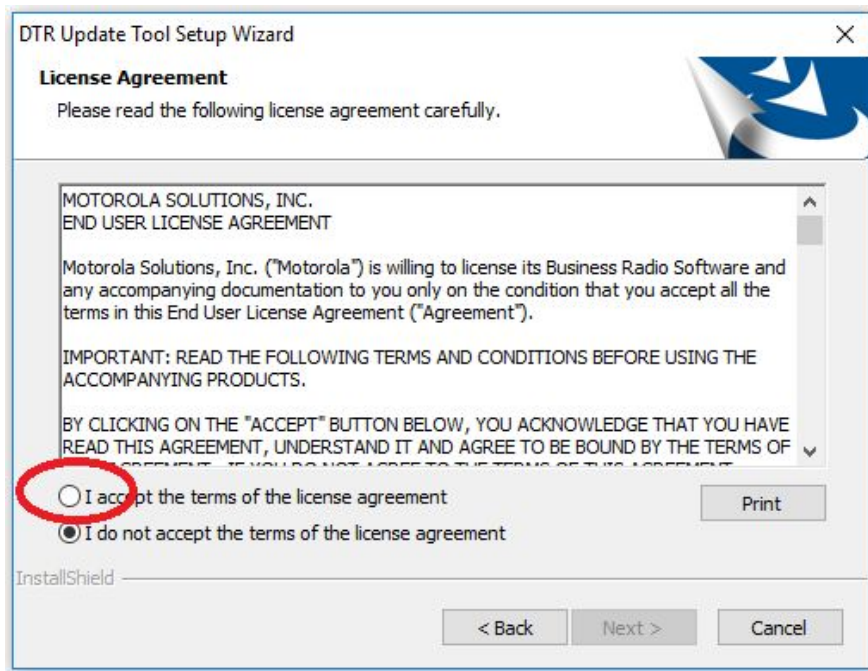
DTR Update Tool Setup Wizard

×

License Agreement

Please read the following license agreement carefully.

MOTOROLA SOLUTIONS, INC.
END USER LICENSE AGREEMENT

Motorola Solutions, Inc. ("Motorola") is willing to license its Business Radio Software and any accompanying documentation to you only on the condition that you accept all the terms in this End User License Agreement ("Agreement").

IMPORTANT: READ THE FOLLOWING TERMS AND CONDITIONS BEFORE USING THE ACCOMPANYING PRODUCTS.

BY CLICKING ON THE "ACCEPT" BUTTON BELOW, YOU ACKNOWLEDGE THAT YOU HAVE READ THIS AGREEMENT, UNDERSTAND IT AND AGREE TO BE BOUND BY THE TERMS OF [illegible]

I accept the terms of the license agreement

I do not accept the terms of the license agreement

Print

InstallShield

< Back

Next >

Cancel